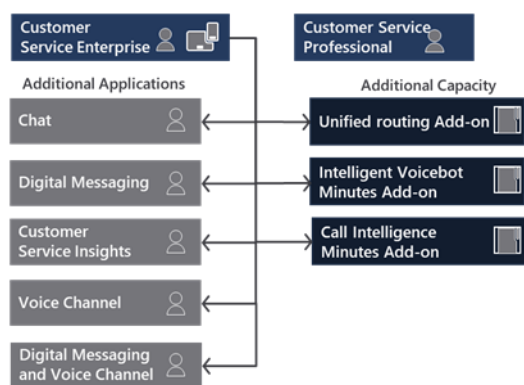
Customer Service Enterprise

Customer Service Professional

Additional Applications

Chat

Digital Messaging

Customer Service Insights

Voice Channel

Digital Messaging and Voice Channel

Additional Capacity

Unified routing Add-on

Intelligent Voicebot Minutes Add-on

Call Intelligence Minutes Add-on